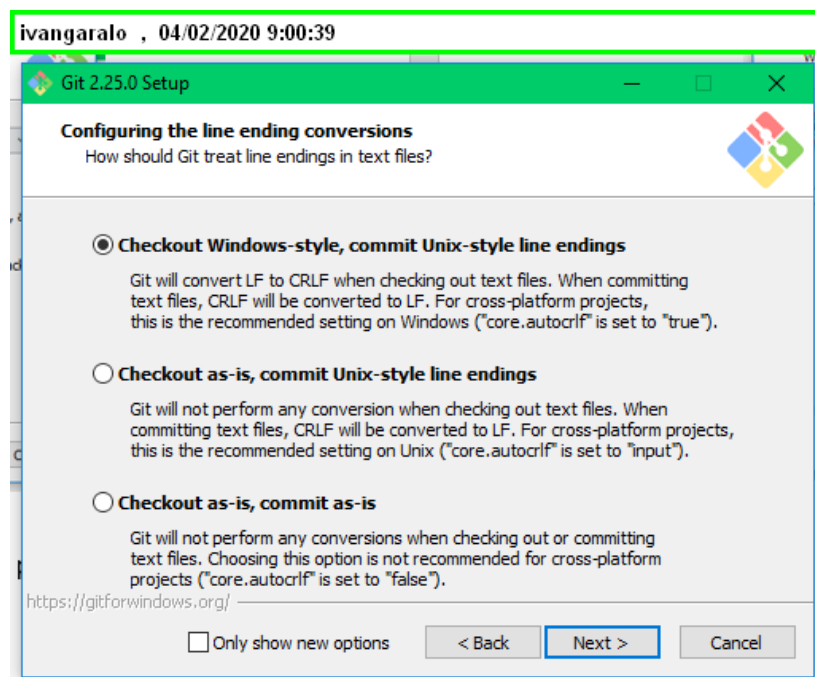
ivangaralo , 04/02/2020 9:00:39

Git 2.25.0 Setup

Configuring the line ending conversions
How should Git treat line endings in text files?

Checkout Windows-style, commit Unix-style line endings
Git will convert LF to CRLF when checking out text files. When committing text files, CRLF will be converted to LF. For cross-platform projects, this is the recommended setting on Windows ("core.autocrlf" is set to "true").

Checkout as-is, commit Unix-style line endings
Git will not perform any conversion when checking out text files. When committing text files, CRLF will be converted to LF. For cross-platform projects, this is the recommended setting on Unix ("core.autocrlf" is set to "input").

Checkout as-is, commit as-is
Git will not perform any conversions when checking out or committing text files. Choosing this option is not recommended for cross-platform projects ("core.autocrlf" is set to "false").

https://gitforwindows.org/

Only show new options
< Back
Next >
Cancel